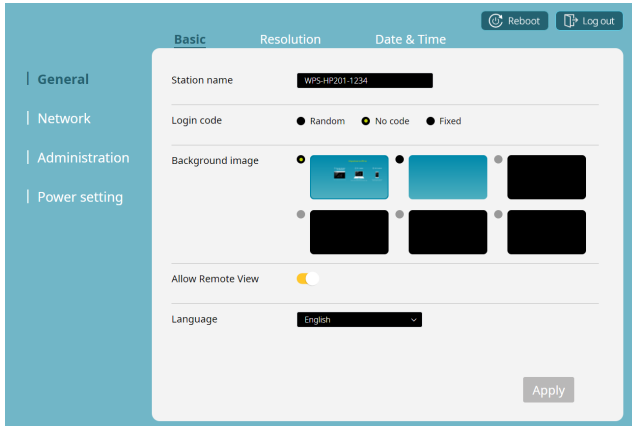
Reboot Log out

Basic Resolution Date & Time

General

Network

Administration

Power setting

Station name WPS-HP201-1234

Login code Random No code Fixed

Background image

Allow Remote View

Language English

Apply